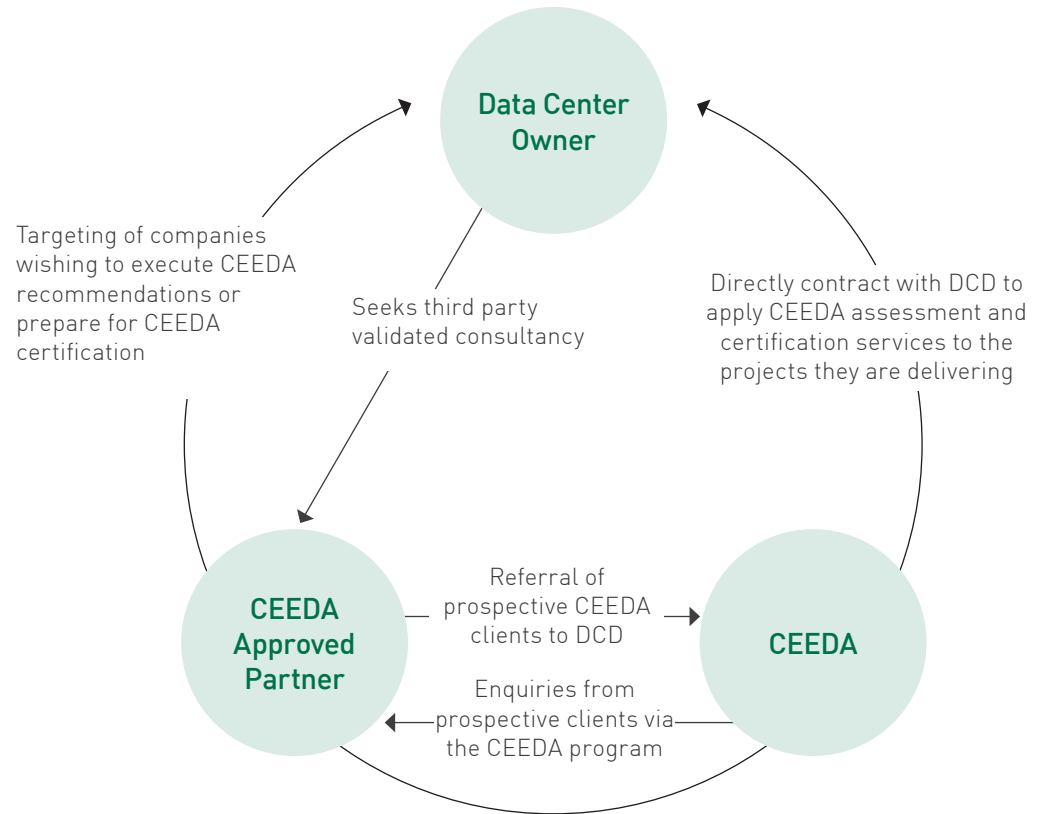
Data Center Owner

Targeting of companies wishing to execute CEEDA recommendations or prepare for CEEDA certification

Seeks third party validated consultancy

Directly contract with DCD to apply CEEDA assessment and certification services to the projects they are delivering

CEEDA Approved Partner

Referral of prospective CEEDA clients to DCD

Enquiries from prospective clients via the CEEDA program

CEEDA